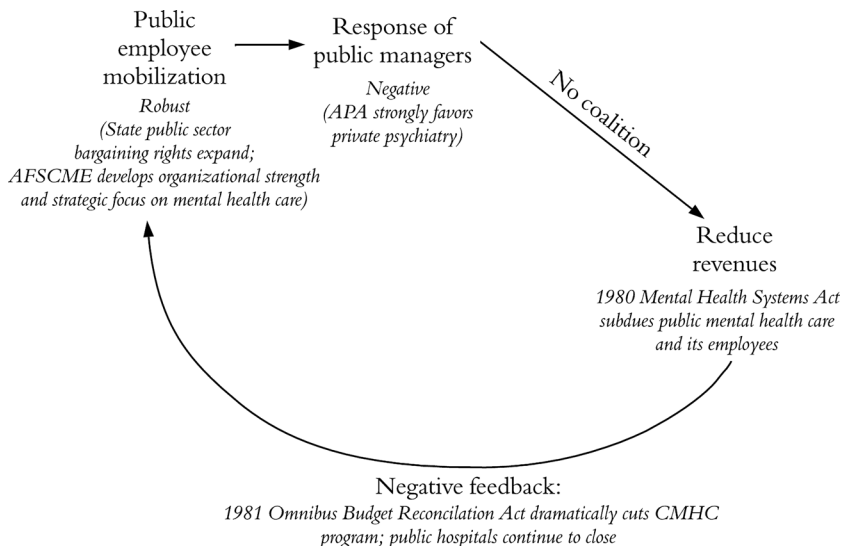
Public employee mobilization
Robust
(State public sector bargaining rights expand; AFSCME develops organizational strength and strategic focus on mental health care)

Response of public managers
Negative
(APA strongly favors private psychiatry)

No coalition

Reduce revenues
1980 Mental Health Systems Act subdues public mental health care and its employees

Negative feedback:
1981 Omnibus Budget Reconcilation Act dramatically cuts CMHC program; public hospitals continue to close